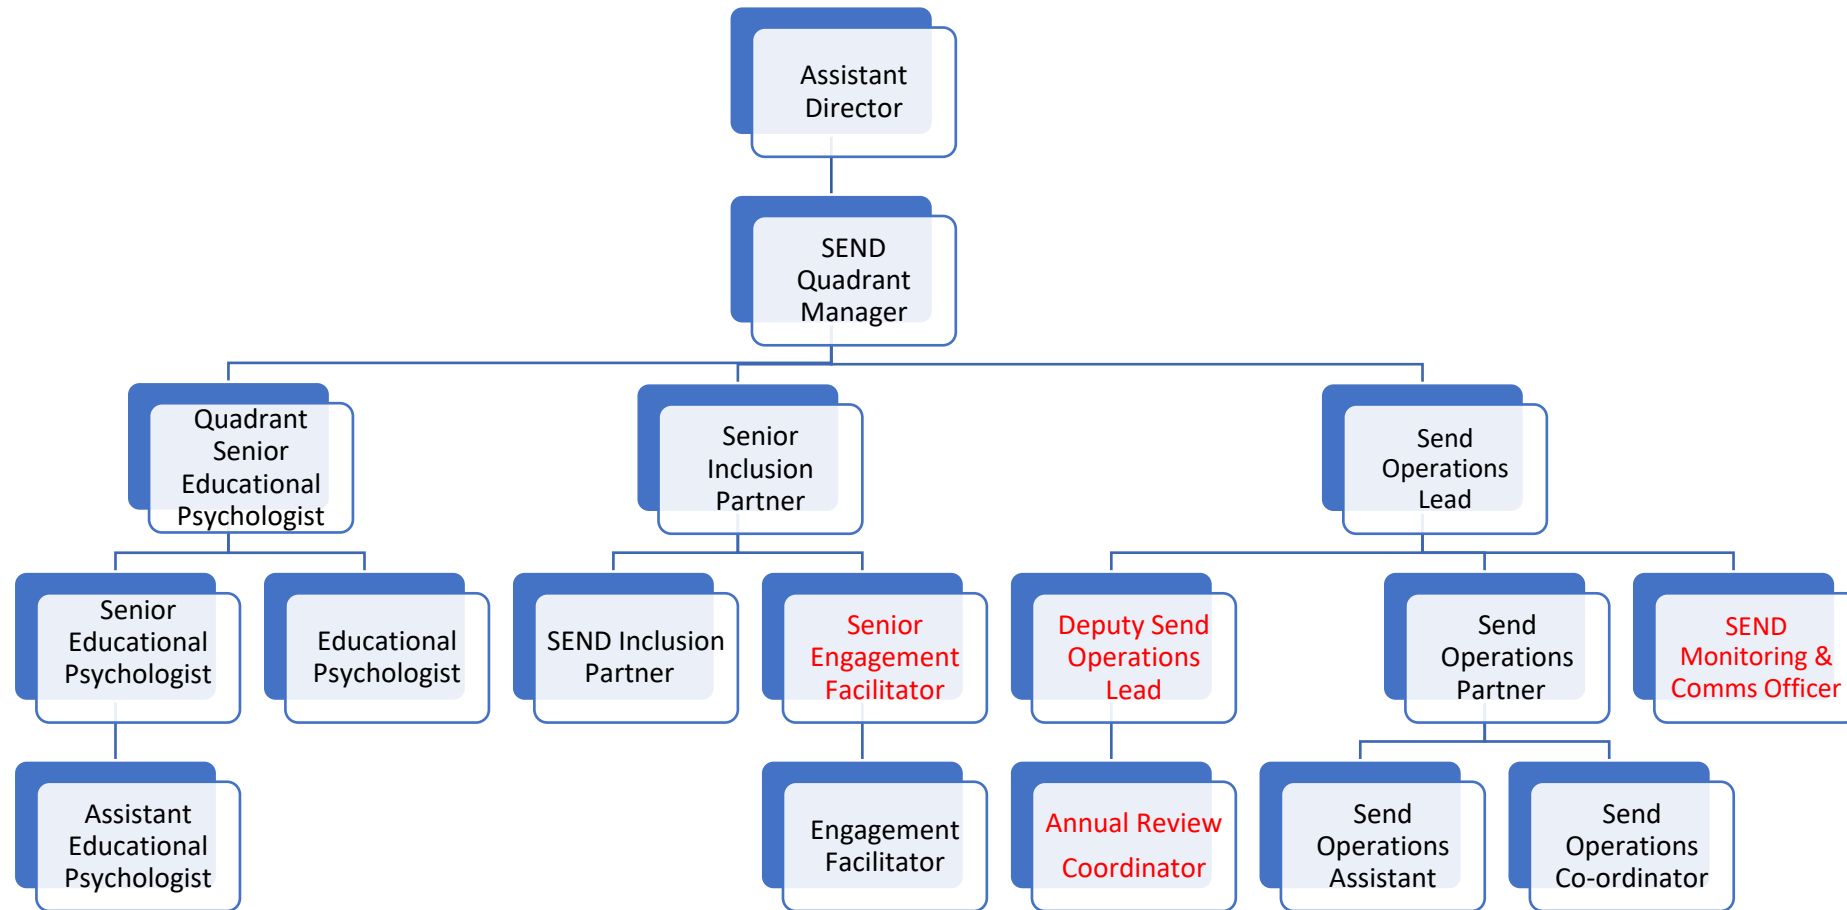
Assistant Director

SEND Quadrant Manager

Quadrant Senior Educational Psychologist

Senior Inclusion Partner

Send Operations Lead

Senior Educational Psychologist

Educational Psychologist

SEND Inclusion Partner

Senior Engagement Facilitator

Deputy Send Operations Lead

Send Operations Partner

SEND Monitoring & Comms Officer

Assistant Educational Psychologist

Engagement Facilitator

Annual Review Coordinator

Send Operations Assistant

Send Operations Co-ordinator